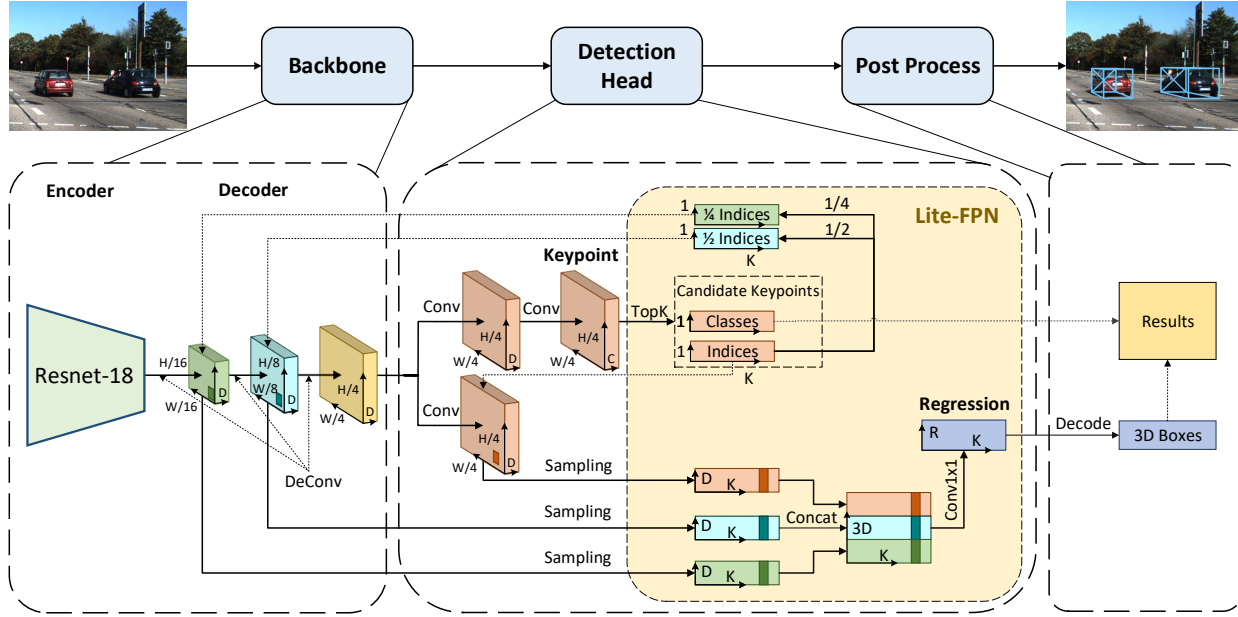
Backbone

Detection Head

Post Process

Encoder

Decoder

Lite-FPN

1 ¼ Indices

1 ½ Indices

1/4

1/2

K

Keypoint

Candidate Keypoints

Conv

Conv

TopK

1 Classes

1 Indices

K

Results

Resnet-18

H/16

W/16

H/8

W/8

D

D

H/4

W/4

D

H/4

W/4

D

H/4

W/4

C

Conv

H/4

W/4

D

DeConv

Regression

R

K

Decode

3D Boxes

Sampling

D K

Sampling

D K

Sampling

D K

Concat

3D

K

Conv1x1